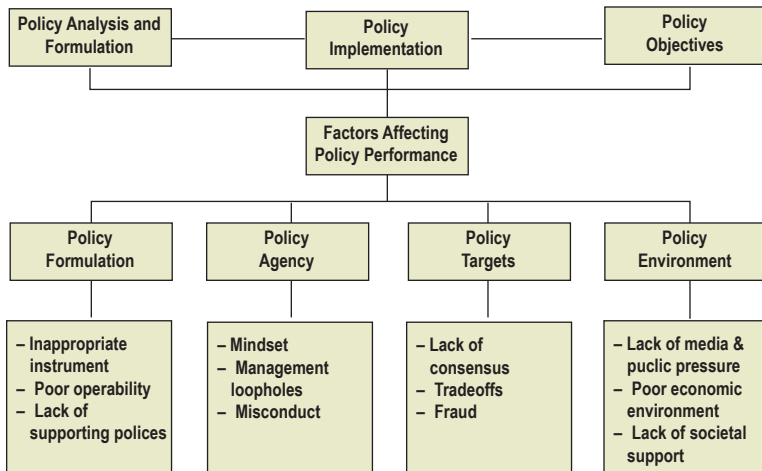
Policy Analysis and Formulation

Policy Implementation

Policy Objectives

Factors Affecting Policy Performance

Policy Formulation

Policy Agency

Policy Targets

Policy Environment

– Inappropriate instrument
– Poor operability
– Lack of supporting polices

– Mindset
– Management loopholes
– Misconduct

– Lack of consensus
– Tradeoffs
– Fraud

– Lack of media & puclic pressure
– Poor economic environment
– Lack of societal support